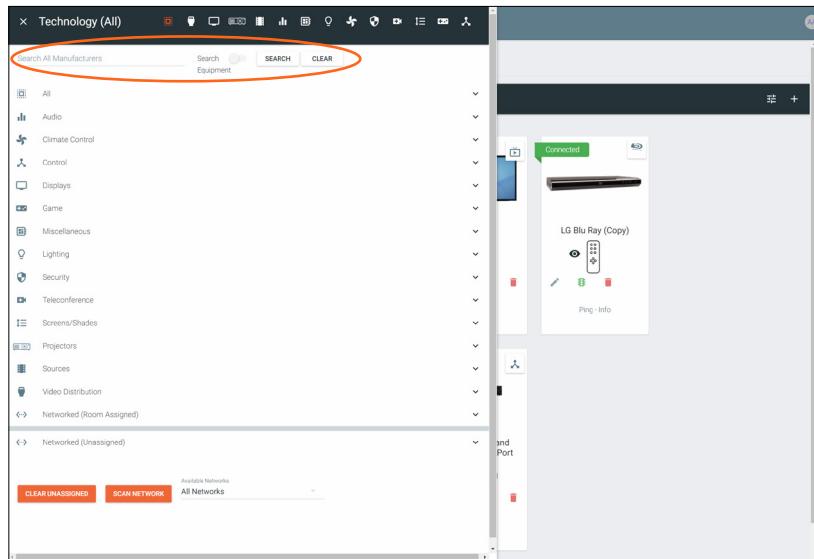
× Technology (All)

Search All Manufacturers

Search Equipment

SEARCH

CLEAR

All

Audio

Climate Control

Control

Displays

Game

Miscellaneous

Lighting

Security

Teleconference

Screens/Shades

Projectors

Sources

Video Distribution

Networked (Room Assigned)

Networked (Unassigned)

CLEAR UNASSIGNED

SCAN NETWORK

Available Networks

All Networks

Connected

LG Blu Ray (Copy)

Ping - Info

and

Port